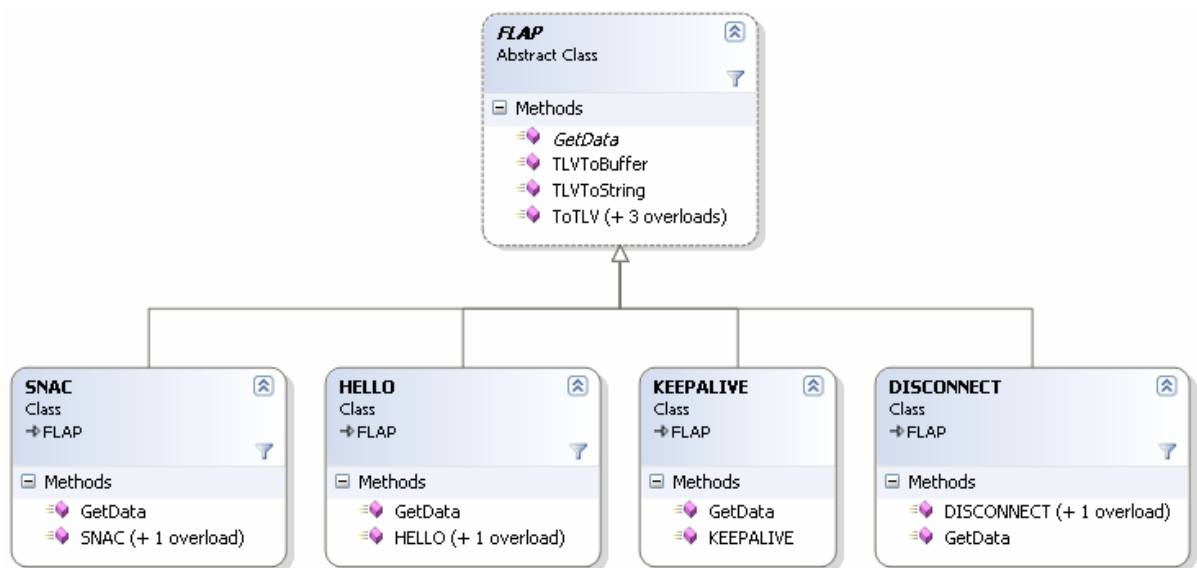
FLAP
Abstract Class

Methods
GetData
TLVToBuffer
TLVToString
ToTLV (+ 3 overloads)

SNAC
Class
FLAP

Methods
GetData
SNAC (+ 1 overload)

HELLO
Class
FLAP

Methods
GetData
HELLO (+ 1 overload)

KEEPALIVE
Class
FLAP

Methods
GetData
KEEPALIVE

DISCONNECT
Class
FLAP

Methods
DISCONNECT (+ 1 overload)
GetData